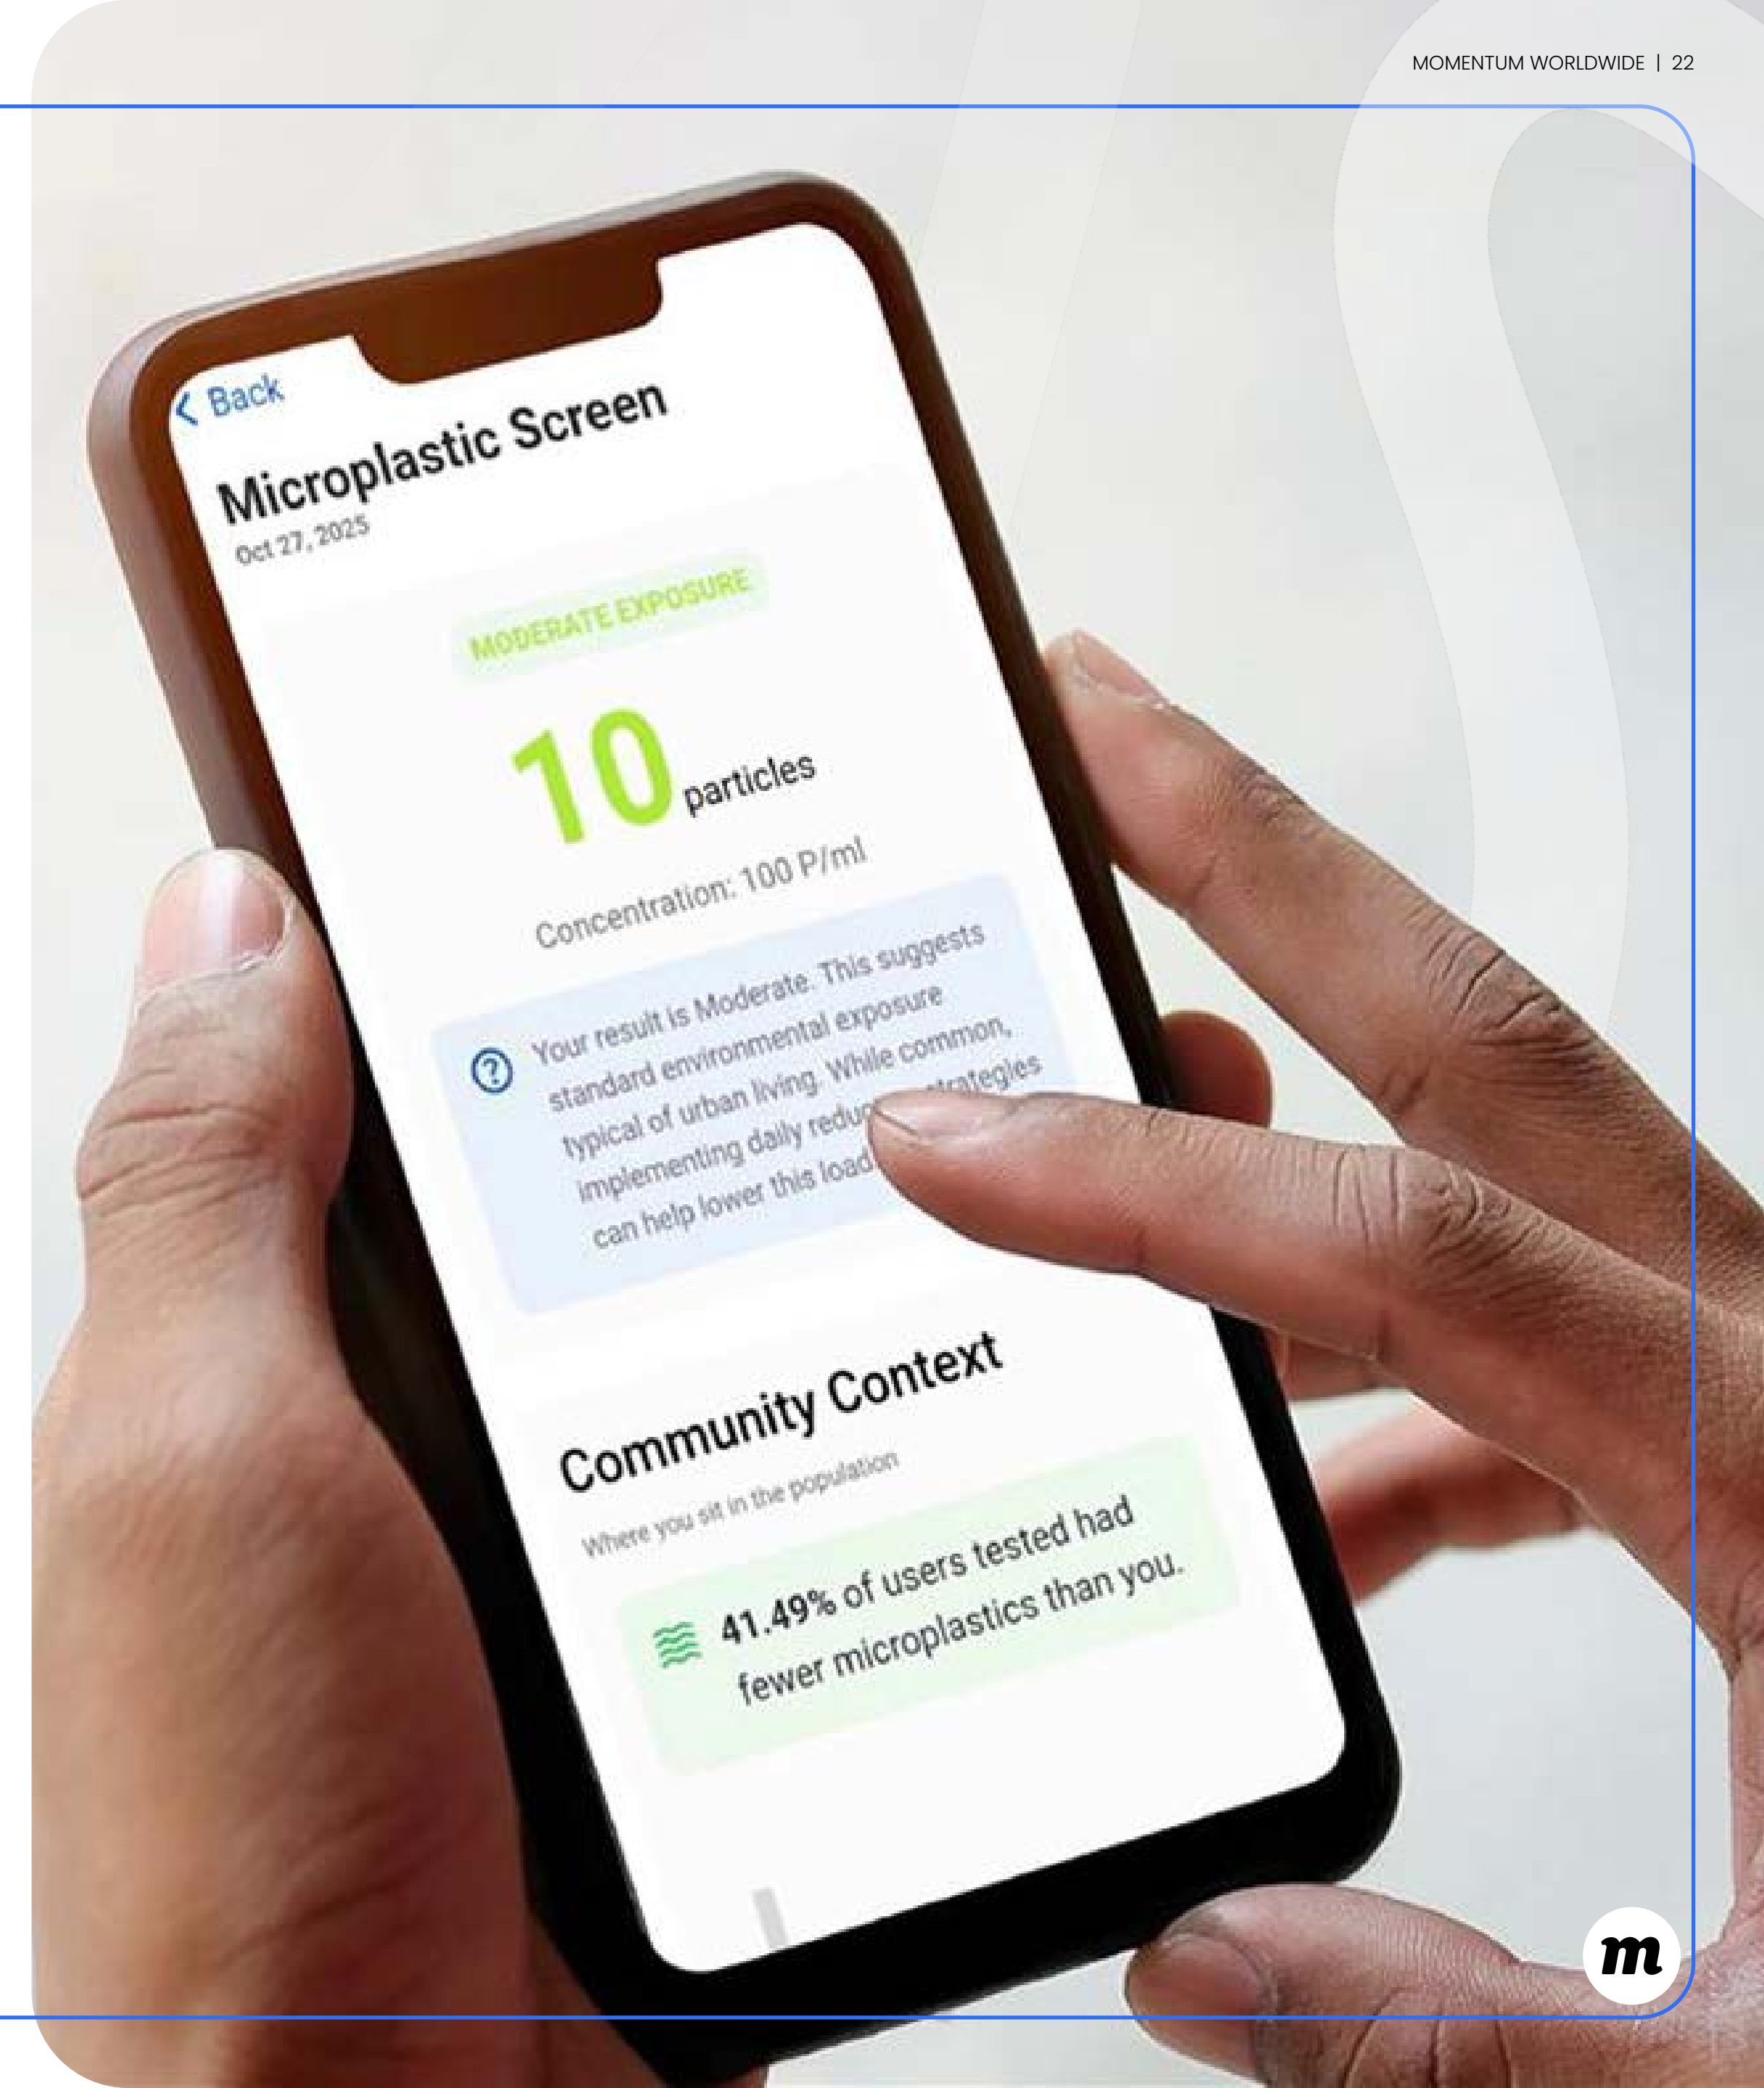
MOMENTUM WORLDWIDE | 22

Back

Microplastic Screen

Oct 27, 2025

MODERATE EXPOSURE

10 particles

Concentration: 100 P/ml

Your result is Moderate. This suggests standard environmental exposure typical of urban living. While common, implementing daily reduc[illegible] strategies can help lower this load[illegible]

Community Context

Where you sit in the population

41.49% of users tested had fewer microplastics than you.

m